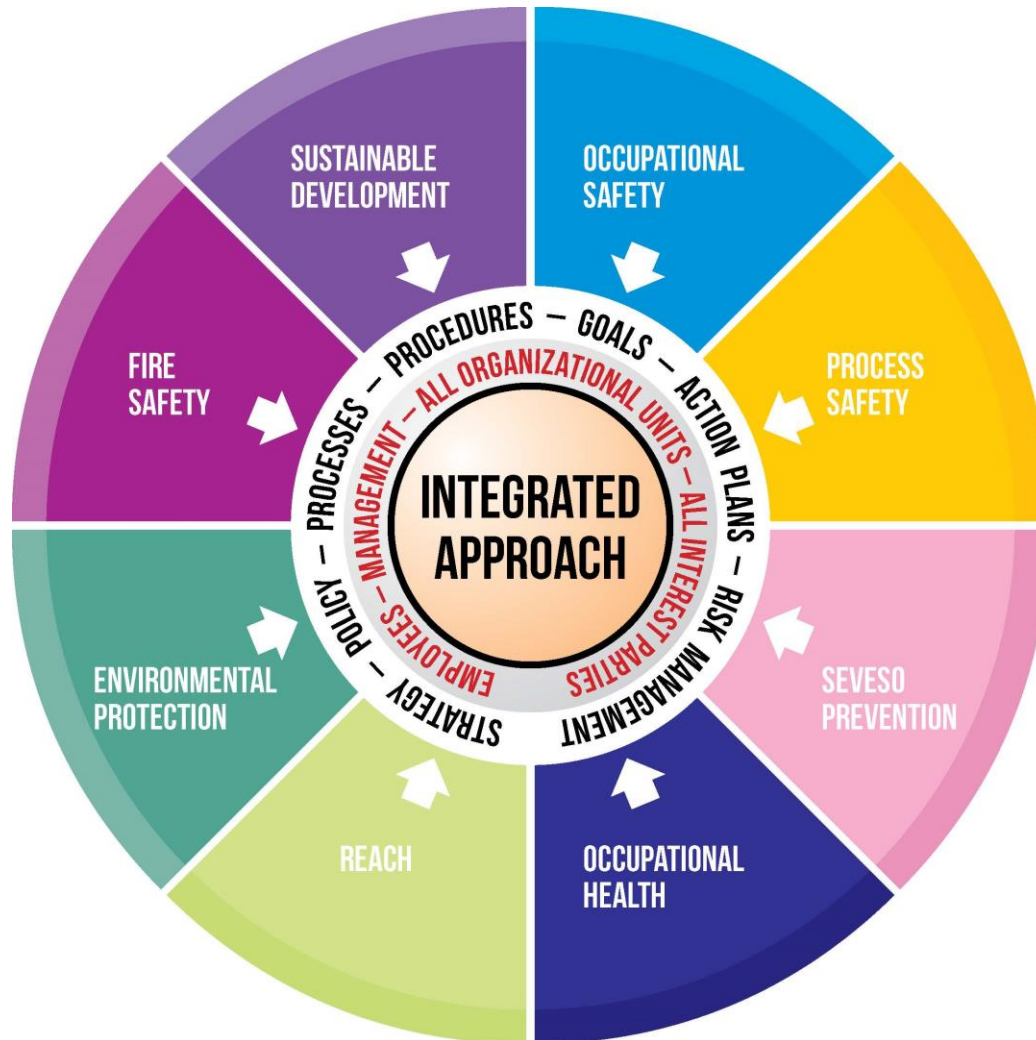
SUSTAINABLE DEVELOPMENT

OCCUPATIONAL SAFETY

FIRE SAFETY

PROCESS SAFETY

ENVIRONMENTAL PROTECTION

SEVESO PREVENTION

REACH

OCCUPATIONAL HEALTH

PROCEDURES – GOALS – ACTION PLANS – RISK MANAGEMENT – STRATEGY – POLICY – PROCESSES –

ALL ORGANIZATIONAL UNITS – ALL INTEREST PARTIES – EMPLOYEES – MANAGEMENT –

INTEGRATED APPROACH